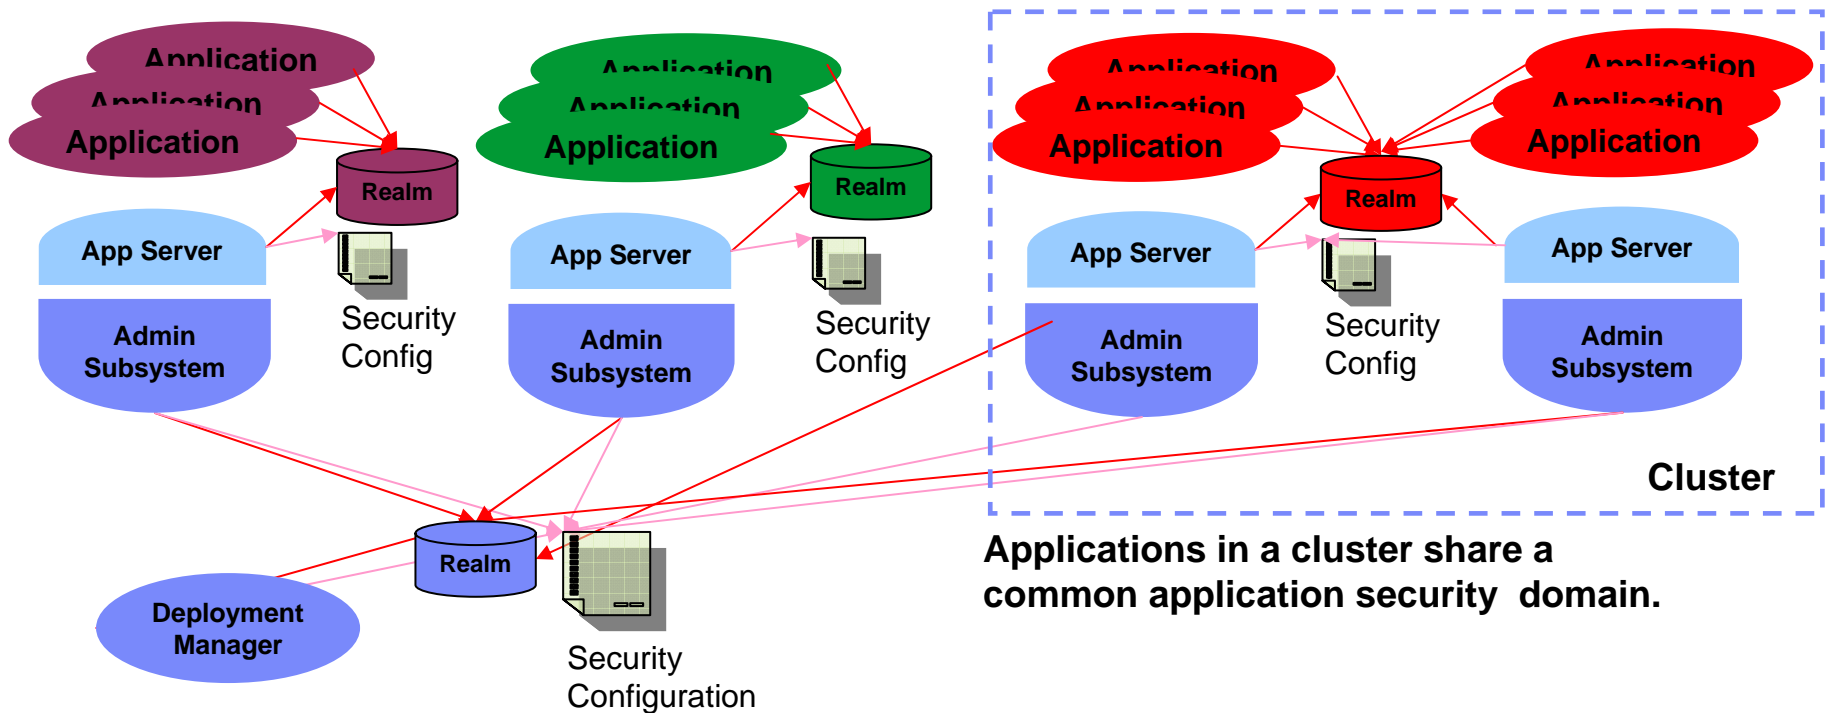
Application
Application
Application
Realm
App Server
Admin Subsystem
Security Config

Application
Application
Application
Realm
App Server
Admin Subsystem
Security Config

Application
Application
Application
Realm
App Server
Admin Subsystem
Security Config

Application
Application
Application
App Server
Admin Subsystem

Cluster

Realm
Deployment Manager
Security Configuration

Applications in a cluster share a common application security domain.